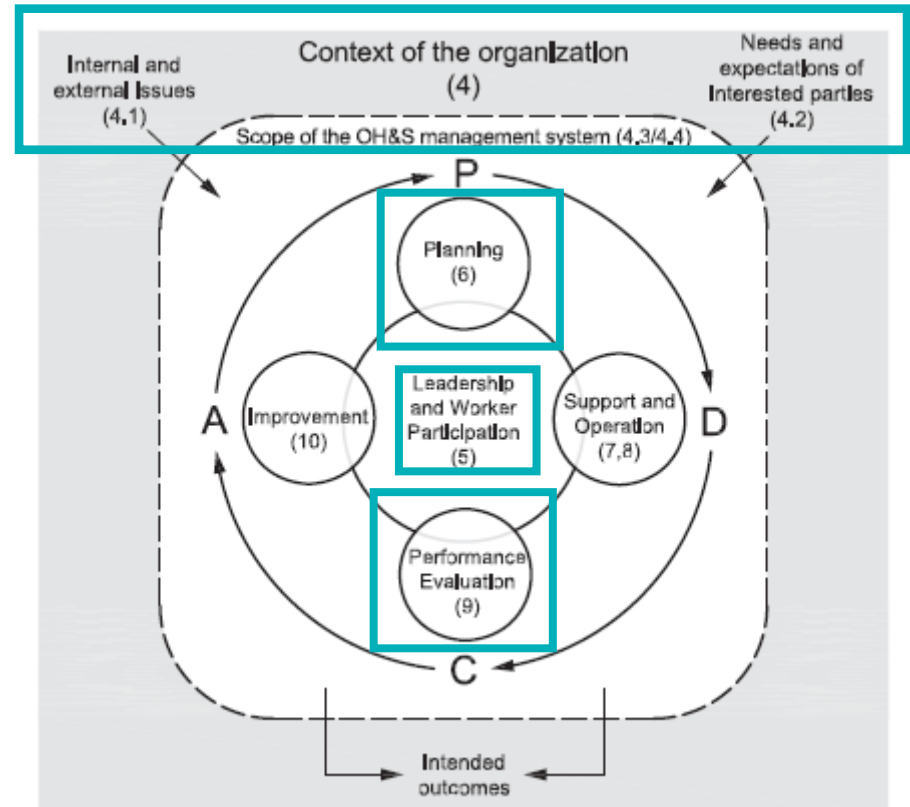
Internal and external Issues (4.1)

Context of the organization (4)

Needs and expectations of Interested parties (4.2)

Scope of the OH&S management system (4.3/4.4)

P

Planning (6)

A

Improvement (10)

Leadership and Worker Participation (5)

Support and Operation (7,8)

D

Performance Evaluation (9)

C

Intended outcomes